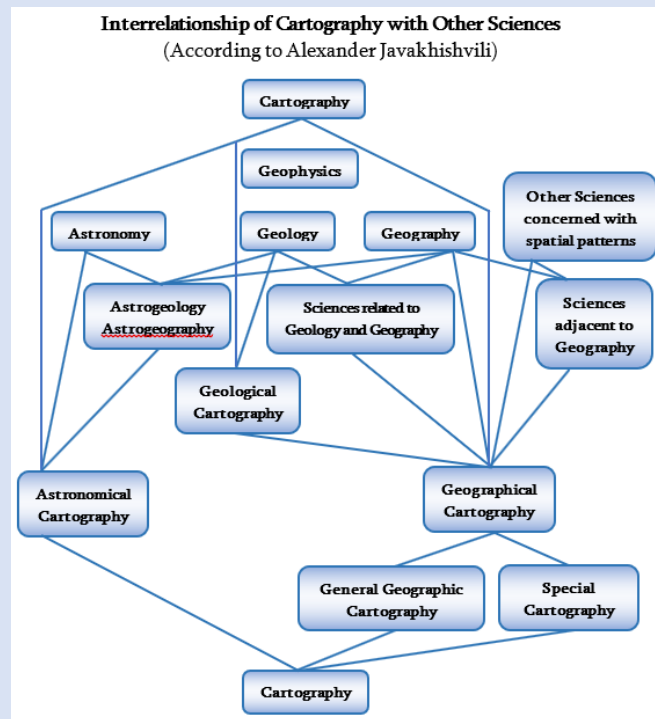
Interrelationship of Cartography with Other Sciences
(According to Alexander Javakhishvili)

Cartography

Geophysics

Other Sciences concerned with spatial patterns

Astronomy

Geology

Geography

Astrogeology Astrogeography

Sciences related to Geology and Geography

Sciences adjacent to Geography

Geological Cartography

Astronomical Cartography

Geographical Cartography

General Geographic Cartography

Special Cartography

Cartography